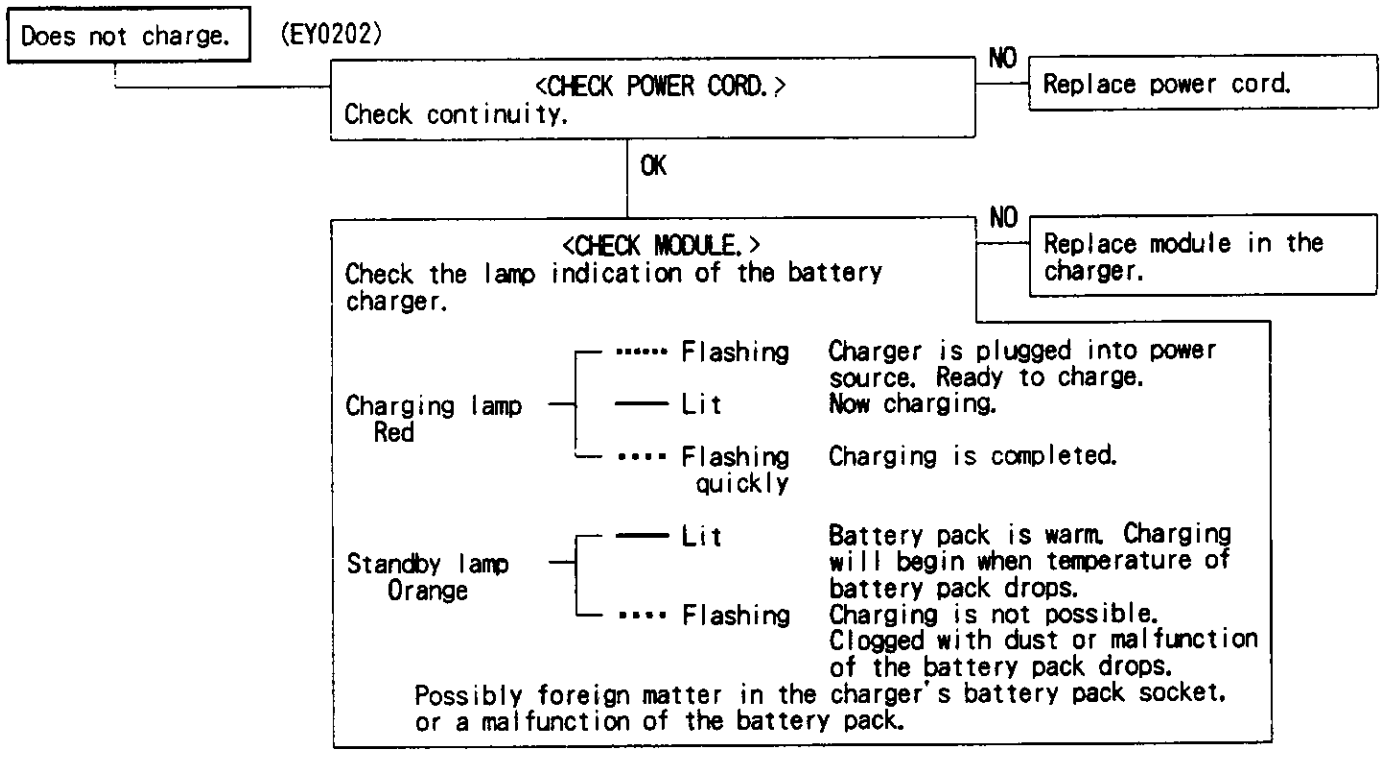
Does not charge.

(EY0202)

<CHECK POWER CORD.>
Check continuity.

NO

Replace power cord.

OK

<CHECK MODULE.>
Check the lamp indication of the battery charger.

NO

Replace module in the charger.

Charging lamp Red

Flashing — Charger is plugged into power source. Ready to charge.

Lit — Now charging.

Flashing quickly — Charging is completed.

Standby lamp Orange

Lit — Battery pack is warm. Charging will begin when temperature of battery pack drops.

Flashing — Charging is not possible. Clogged with dust or malfunction of the battery pack drops.

Possibly foreign matter in the charger's battery pack socket, or a malfunction of the battery pack.